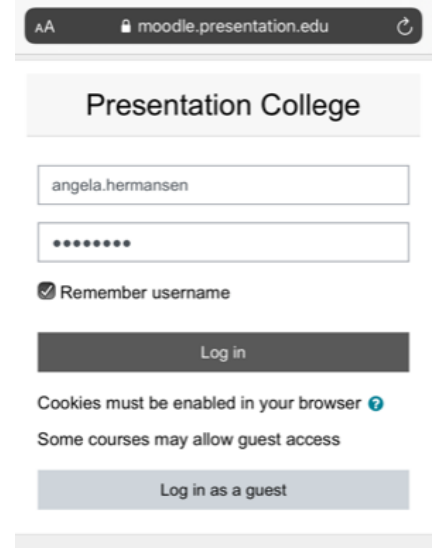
AA moodle.presentation.edu

Presentation College

angela.hermansen

•••••••••

Remember username

Log in

Cookies must be enabled in your browser

Some courses may allow guest access

Log in as a guest